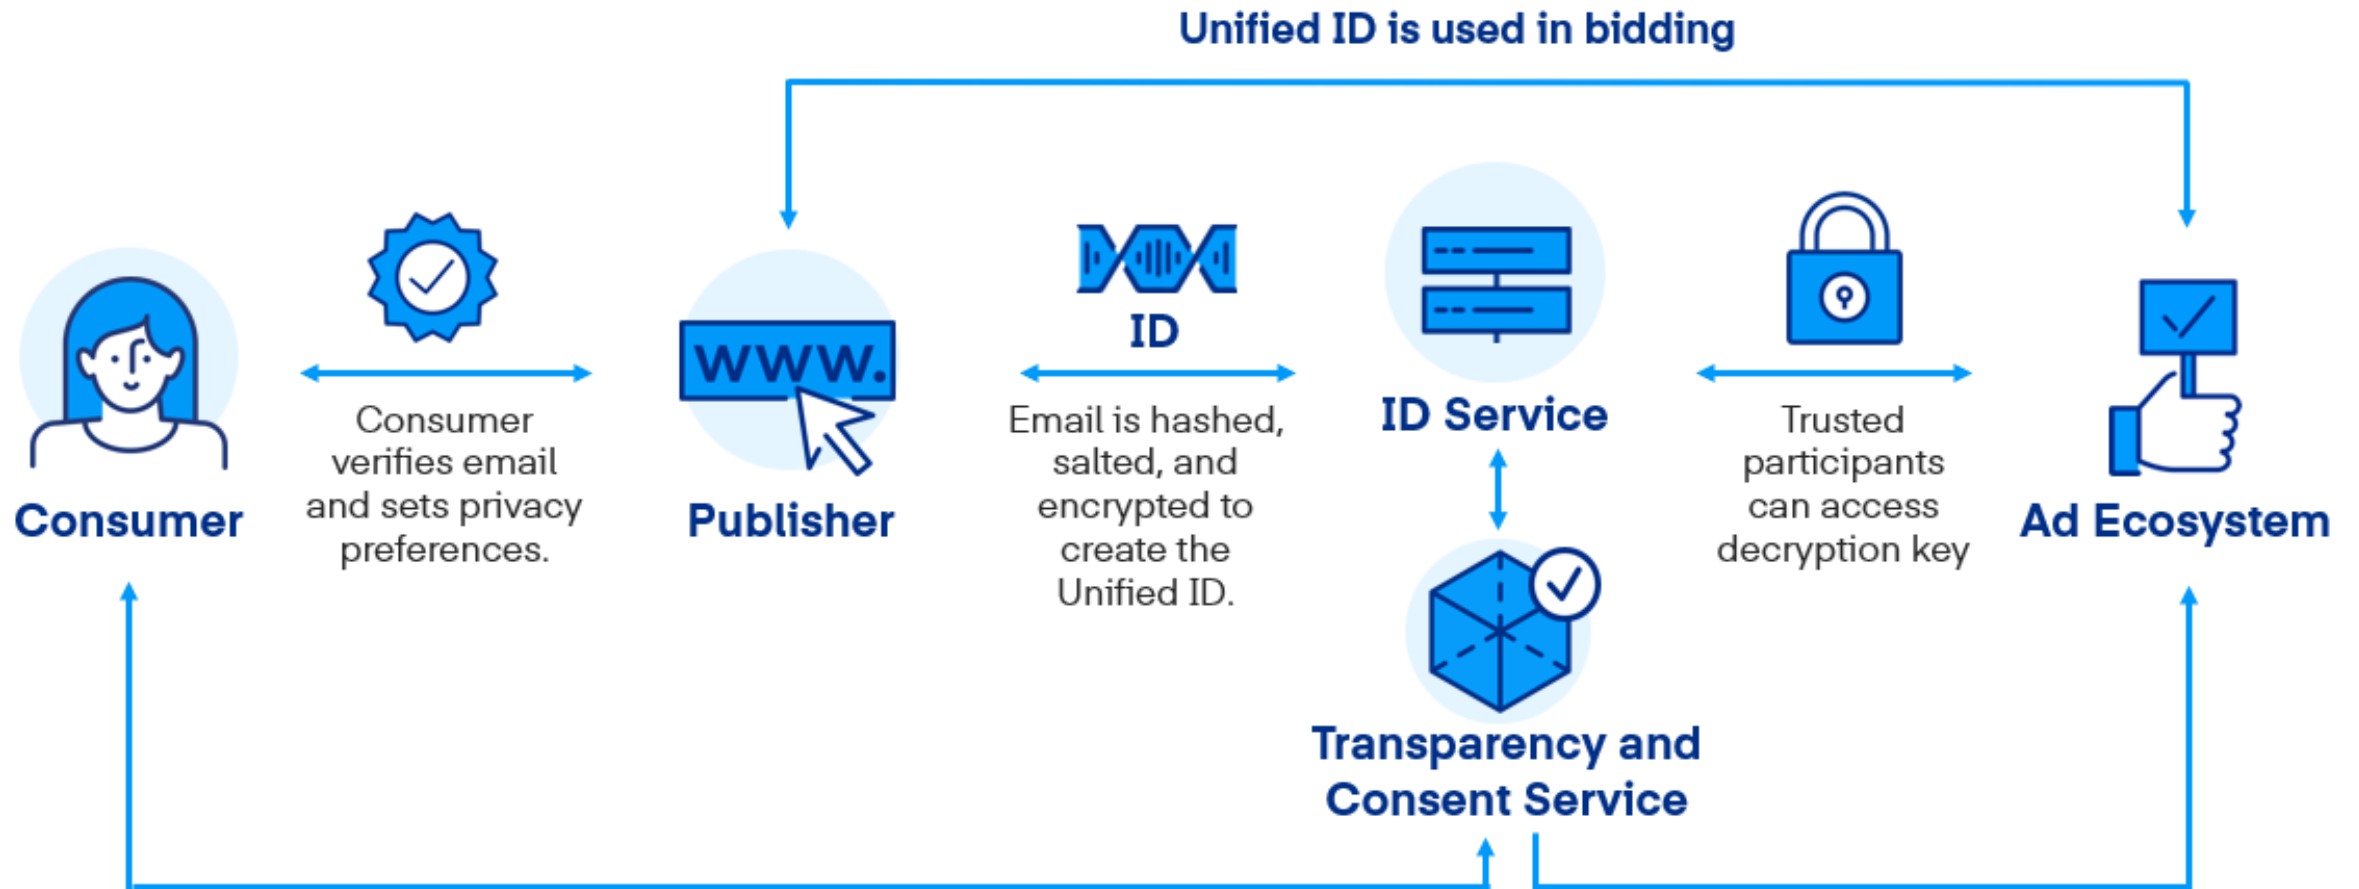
Unified ID is used in bidding

Consumer

Consumer verifies email and sets privacy preferences.

WWW.

Publisher

ID

Email is hashed, salted, and encrypted to create the Unified ID.

ID Service

Transparency and Consent Service

Trusted participants can access decryption key

Ad Ecosystem